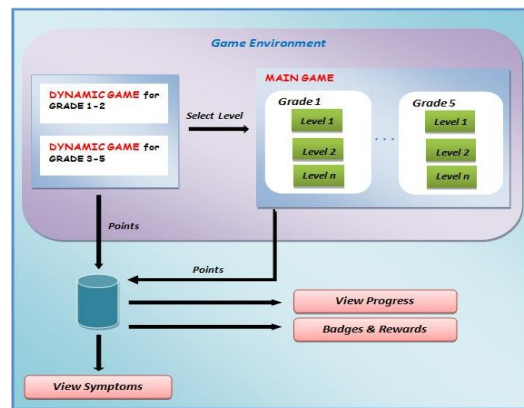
Game Environment

DYNAMIC GAME for GRADE 1-2

DYNAMIC GAME for GRADE 3-5

Select Level

MAIN GAME

Grade 1

Level 1

Level 2

Level n

. . .

Grade 5

Level 1

Level 2

Level n

Points

Points

View Progress

Badges & Rewards

View Symptoms